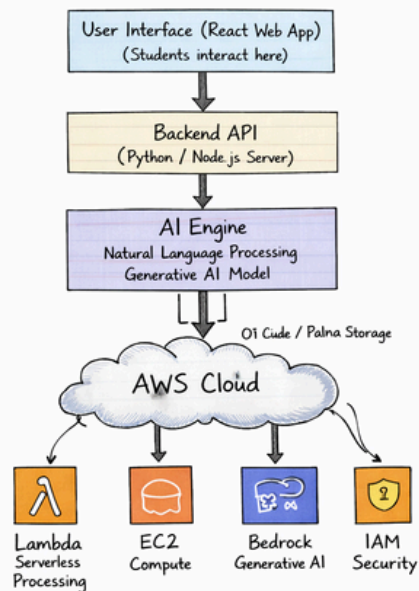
User Interface (React Web App)
(Students interact here)

Backend API
(Python / Node.js Server)

AI Engine
Natural Language Processing
Generative AI Model

O1 Cude / Palna Storage

AWS Cloud

Lambda
Serverless
Processing

EC2
Compute

Bedrock
Generative AI

IAM
Security